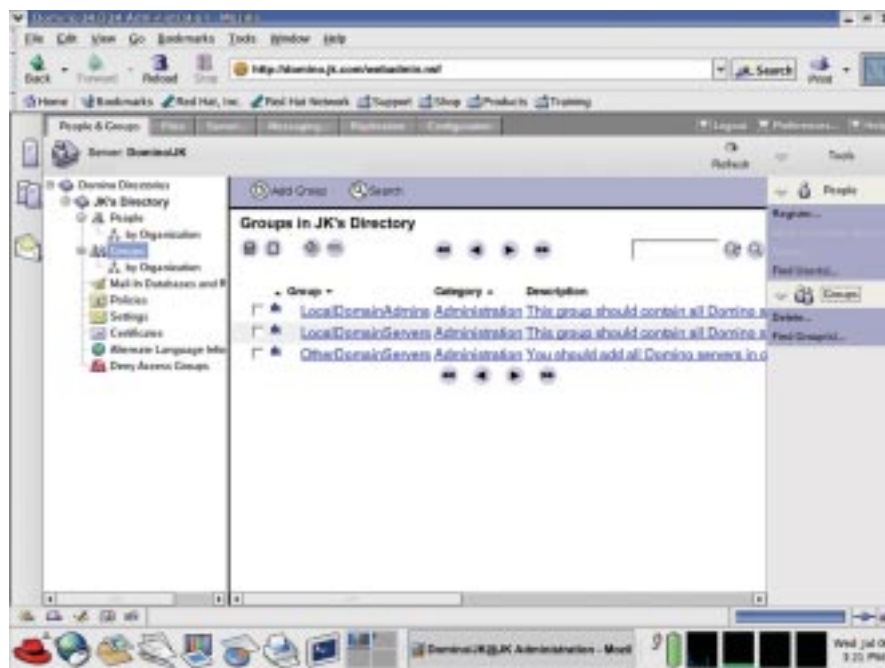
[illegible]

File Edit View Go Bookmarks Tools Window Help

Back Forward Reload Stop http://domino.jk.com/webadmin.nsf Search Print

Home Bookmarks Red Hat, Inc. Red Hat Network Support Shop Products Training

People & Groups Files Server Messaging Replication Configuration

Logout Preferences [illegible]

Server: Domino/JK

Refresh Tools

Domino Directories
JK's Directory
People
by Organization
Groups
by Organization
Mail-In Databases and R
Policies
Settings
Certificates
Alternate Language Info
Deny Access Groups

Add Group Search

Groups in JK's Directory

Group Category Description

LocalDomainAdmins Administration This group should contain all Domino a

LocalDomainServers Administration This group should contain all Domino s

OtherDomainServers Administration You should add all Domino servers in o

People
Register...
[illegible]
Find User(s)...
Groups
Delete...
Find Group(s)...

Domino/JK@JK Administration - Mozil

Wed Jul 0
3:21 PM